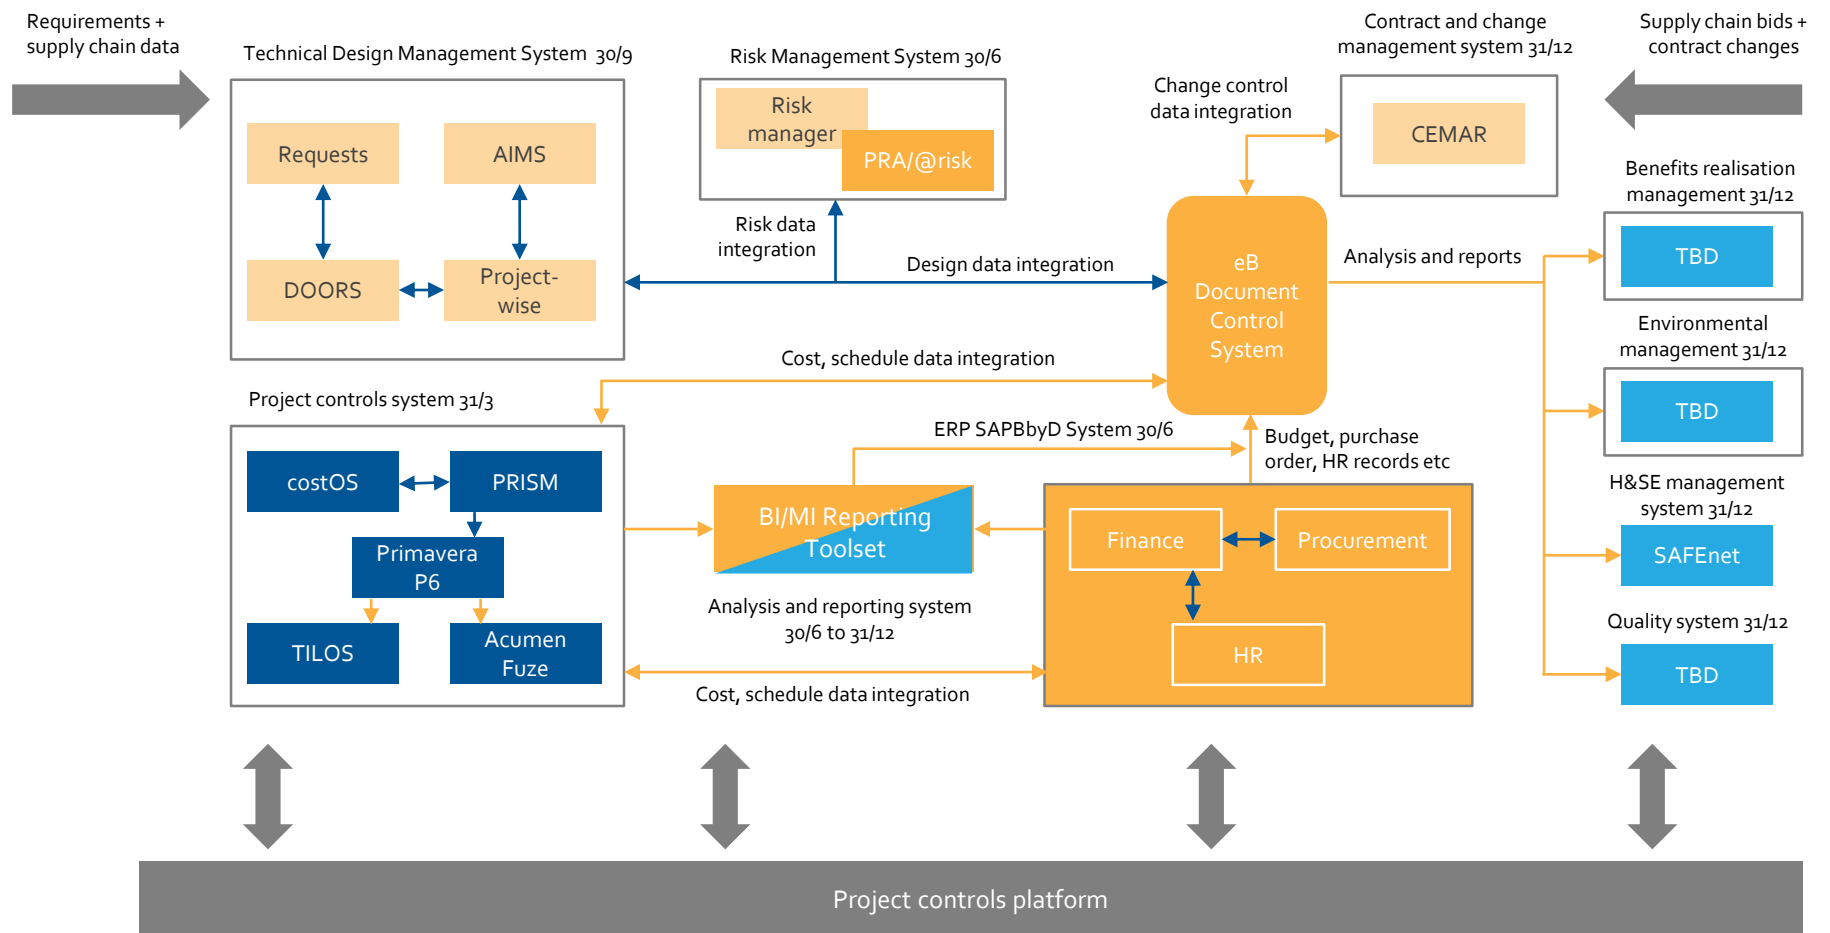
Requirements + supply chain data

Technical Design Management System 30/9

Requests

AIMS

DOORS

Project-wise

Risk Management System 30/6

Risk manager

PRA/@risk

Risk data integration

Design data integration

Change control data integration

Contract and change management system 31/12

CEMAR

Supply chain bids + contract changes

eB Document Control System

Analysis and reports

Benefits realisation management 31/12

TBD

Environmental management 31/12

TBD

H&SE management system 31/12

SAFEnet

Quality system 31/12

TBD

Cost, schedule data integration

Project controls system 31/3

costOS

PRISM

Primavera P6

TILOS

Acumen Fuze

ERP SAPBbyD System 30/6

Budget, purchase order, HR records etc

BI/MI Reporting Toolset

Analysis and reporting system 30/6 to 31/12

Finance

Procurement

HR

Cost, schedule data integration

Project controls platform